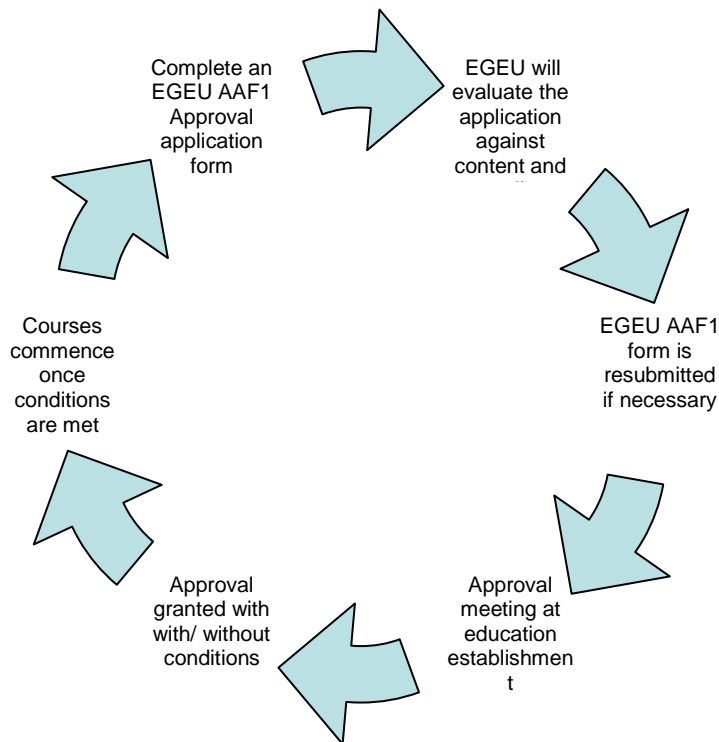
Complete an EGEU AAF1 Approval application form

EGEU will evaluate the application against content and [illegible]

EGEU AAF1 form is resubmitted if necessary

Approval meeting at education establishmen t

Approval granted with with/ without conditions

Courses commence once conditions are met